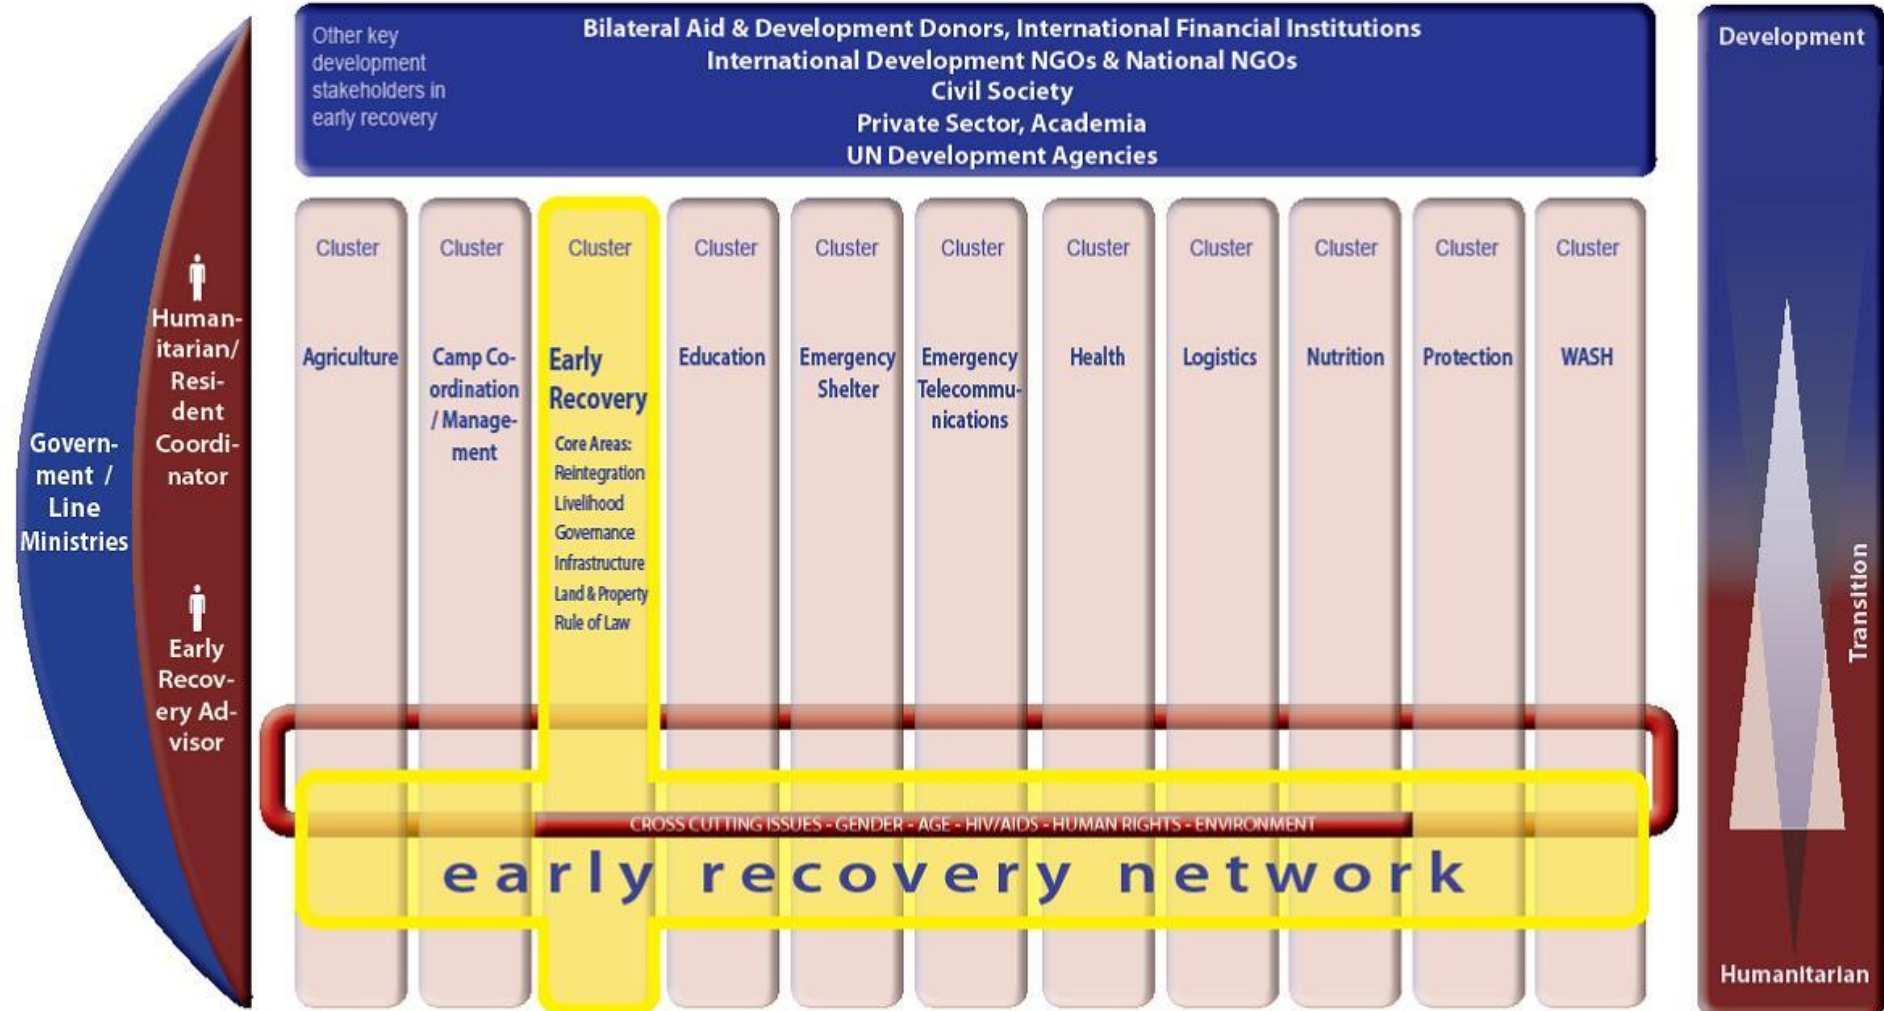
Govern-ment / Line Ministries

Human-itarian/ Resi-dent Coordi-nator

Early Recov-ery Ad-visor

Other key development stakeholders in early recovery

Bilateral Aid & Development Donors, International Financial Institutions
International Development NGOs & National NGOs
Civil Society
Private Sector, Academia
UN Development Agencies

Cluster
Agriculture

Cluster
Camp Co-ordination / Manage-ment

Cluster
Early Recovery
Core Areas:
Reintegration
Livelihood
Governance
Infrastructure
Land & Property
Rule of Law

Cluster
Education

Cluster
Emergency Shelter

Cluster
Emergency Telecommu-nications

Cluster
Health

Cluster
Logistics

Cluster
Nutrition

Cluster
Protection

Cluster
WASH

CROSS CUTTING ISSUES - GENDER - AGE - HIV/AIDS - HUMAN RIGHTS - ENVIRONMENT

early recovery network

Development
Transition
Humanitarian